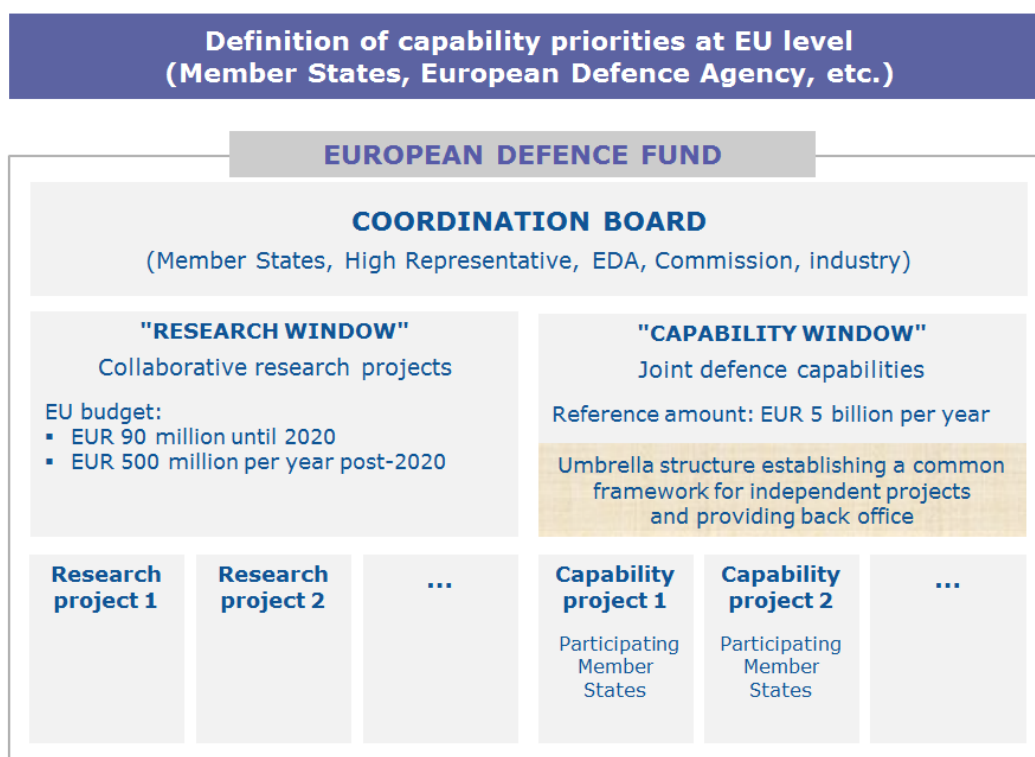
Definition of capability priorities at EU level
(Member States, European Defence Agency, etc.)

EUROPEAN DEFENCE FUND

COORDINATION BOARD
(Member States, High Representative, EDA, Commission, industry)

"RESEARCH WINDOW"
Collaborative research projects

EU budget:
▪ EUR 90 million until 2020
▪ EUR 500 million per year post-2020

"CAPABILITY WINDOW"
Joint defence capabilities

Reference amount: EUR 5 billion per year

Umbrella structure establishing a common framework for independent projects and providing back office

Research project 1

Research project 2

...

Capability project 1
Participating Member States

Capability project 2
Participating Member States

...